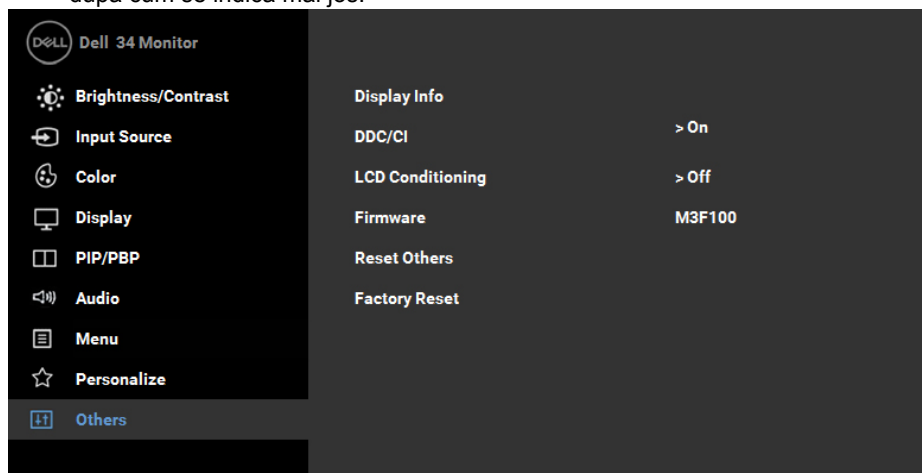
după cum se indică mai jos.

DELL Dell 34 Monitor

Brightness/Contrast
Input Source
Color
Display
PIP/PBP
Audio
Menu
Personalize
Others

Display Info
DDC/CI > On
LCD Conditioning > Off
Firmware M3F100
Reset Others
Factory Reset